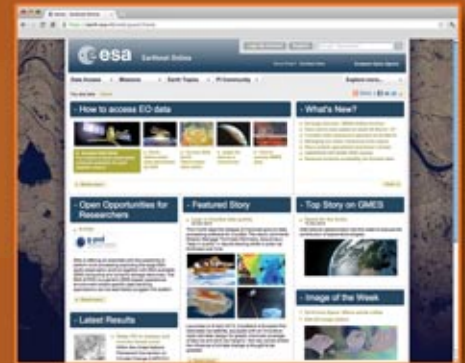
esa
Earthnet Online

Data Access
Missions
Earth Topics
PI Community

How to access EO data

What's New?

Open Opportunities for Researchers

Featured Story

Top Story on GMES

Image of the Week

Latest Results